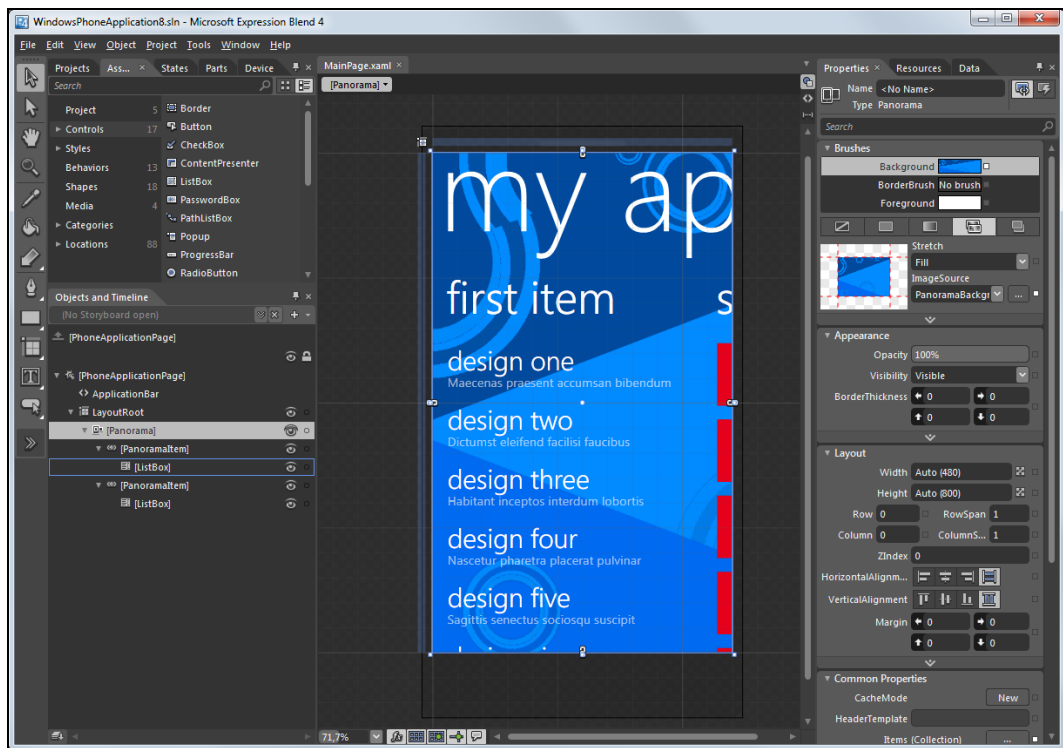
WindowsPhoneApplication8.sln - Microsoft Expression Blend 4

File Edit View Object Project Tools Window Help

Projects Ass... × States Parts Device

Search

Project 5
Controls 17
Styles
Behaviors 13
Shapes 18
Media 4
Categories
Locations 88

Border
Button
CheckBox
ContentPresenter
ListBox
PasswordBox
PathListBox
Popup
ProgressBar
RadioButton

Objects and Timeline

(No Storyboard open)

[PhoneApplicationPage]

[PhoneApplicationPage]
ApplicationBar
LayoutRoot
[Panorama]
[PanoramaItem]
[ListBox]
[PanoramaItem]
[ListBox]

MainPage.xaml ×

[Panorama]

my ap

first item

s

design one
Maecenas praesent accumsan bibendum

design two
Dictumst eleifend facilisi faucibus

design three
Habitant inceptos interdum lobortis

design four
Nascetur pharetra placerat pulvinar

design five
Sagittis senectus sociosqu suscipit

71,7%

Properties × Resources Data

Name <No Name>
Type Panorama

Search

Brushes
Background
BorderBrush No brush
Foreground

Stretch
Fill
ImageSource
PanoramaBackgr

Appearance
Opacity 100%
Visibility Visible
BorderThickness 0 0 0 0

Layout
Width Auto (480)
Height Auto (800)
Row 0 RowSpan 1
Column 0 ColumnS... 1
ZIndex 0
HorizontalAlignm...
VerticalAlignment
Margin 0 0 0 0

Common Properties
CacheMode New
HeaderTemplate
Items (Collection)